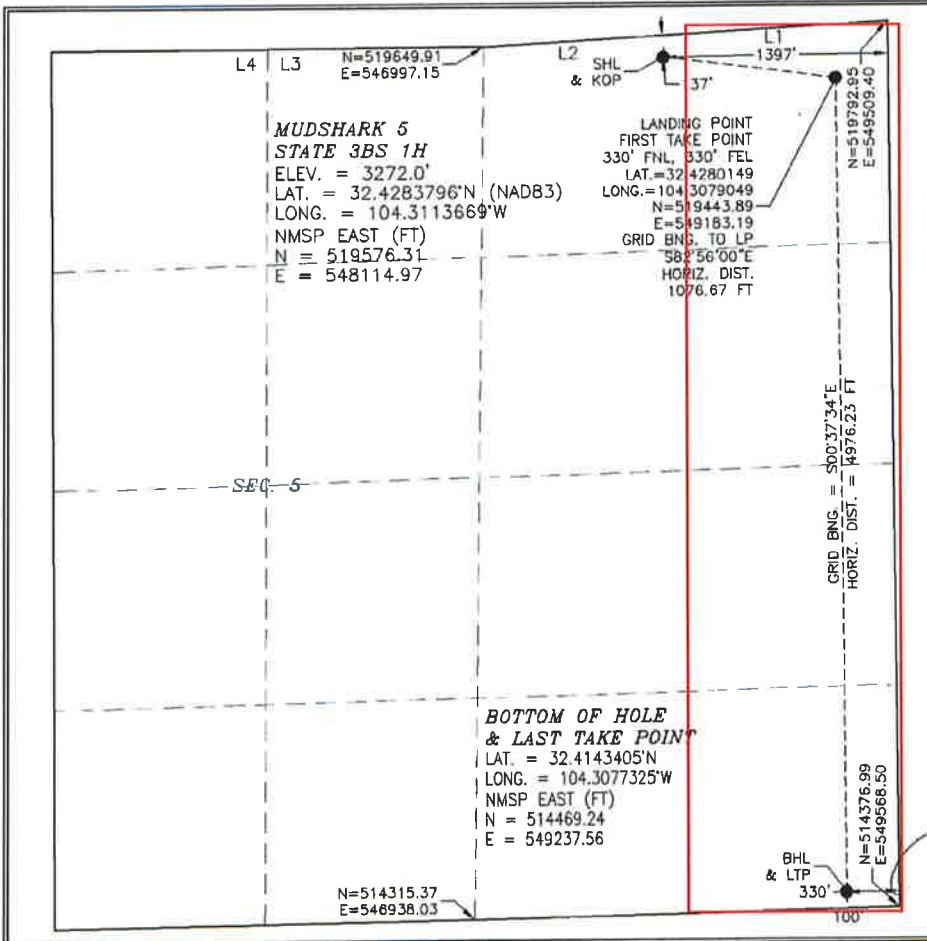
L4 L3

N=519649.91
E=546997.15

L2

SHL
& KOP

L1
1397'

37'

N=519792.95
E=549509.40

MUDSHARK 5
STATE 3BS 1H
ELEV. = 3272.0'
LAT. = 32.4283796°N (NAD83)
LONG. = 104.3113669°W
NMSP EAST (FT)
N = 519576.31
E = 548114.97

LANDING POINT
FIRST TAKE POINT
330' FNL, 330' FEL
LAT.=32.4280149
LONG.=104.3079049
N=519443.89
E=549183.19
GRID BNG. TO LP
S82°56'00"E
HORIZ. DIST.
1076.67 FT

SEC. 5

GRID BNG. = S0°37'34"E
HORIZ. DIST. = 4976.23 FT

BOTTOM OF HOLE
& LAST TAKE POINT
LAT. = 32.4143405°N
LONG. = 104.3077325°W
NMSP EAST (FT)
N = 514469.24
E = 549237.56

N=514376.99
E=549568.50

BHL
& LTP
330'

N=514315.37
E=546938.03

100'